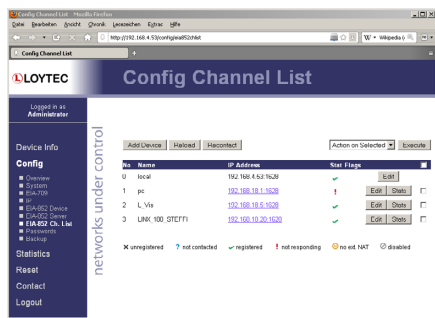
Config Channel List - Mozilla Firefox

Datei Bearbeiten Ansicht Chronik Lesezeichen Extras Hilfe

http://192.168.4.53/config/eia852chlist

W • Wikipedia (

Config Channel List

LOYTEC

Config Channel List

Logged in as Administrator

Device Info

Config

Overview
System
EIA-709
IP
EIA-852 Device
EIA-852 Server
EIA-852 Ch. List
Passwords
Backup

Statistics

Reset

Contact

Logout

networks under control

Add Device | Reload | Reconfact

Action on Selected | Execute

| No | Name | IP Address | Stat | Flags | | |
|---|---|---|---|---|---|---|
| 0 | local | 192.168.4.53:1628 | ✔ | | Edit | |
| 1 | pc | 192.168.18.1:1628 | ! | | Edit \| Stats | ☐ |
| 2 | L_Vis | 192.168.18.5:1628 | ✔ | | Edit \| Stats | ☐ |
| 3 | LINX_100_STEFFI | 192.168.18.20:1628 | ✔ | | Edit \| Stats | ☐ |

✕ unregistered ? not contacted ✔ registered ! not responding ⊖ no ext. NAT ⊘ disabled